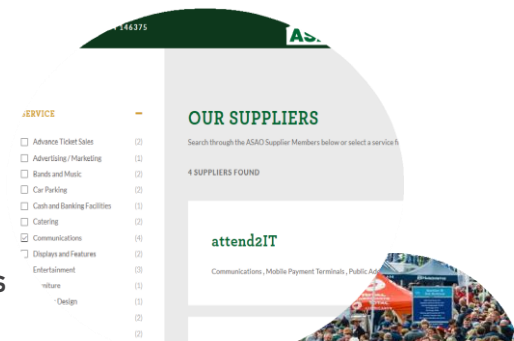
146375

AS

SERVICE –

Advance Ticket Sales (2)
Advertising / Marketing (1)
Bands and Music (2)
Car Parking (2)
Cash and Banking Facilities (1)
Catering (2)
Communications (4)
Displays and Features (2)
Entertainment (3)
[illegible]niture (1)
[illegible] Design (1)
(2)
(2)

OUR SUPPLIERS

Search through the ASAO Supplier Members below or select a service f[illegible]

4 SUPPLIERS FOUND

attend2IT

Communications , Mobile Payment Terminals , Public Ad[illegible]

s